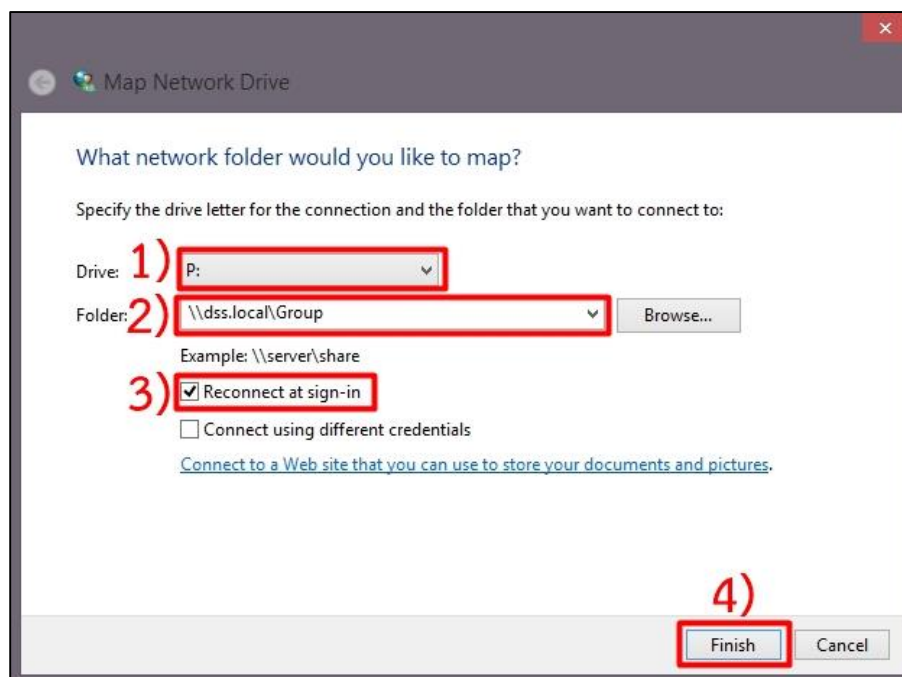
Map Network Drive

What network folder would you like to map?

Specify the drive letter for the connection and the folder that you want to connect to:

Drive: 1) P:

Folder: 2) \\dss.local\Group

Browse...

Example: \\server\share

3) Reconnect at sign-in

Connect using different credentials

Connect to a Web site that you can use to store your documents and pictures.

4)

Finish

Cancel